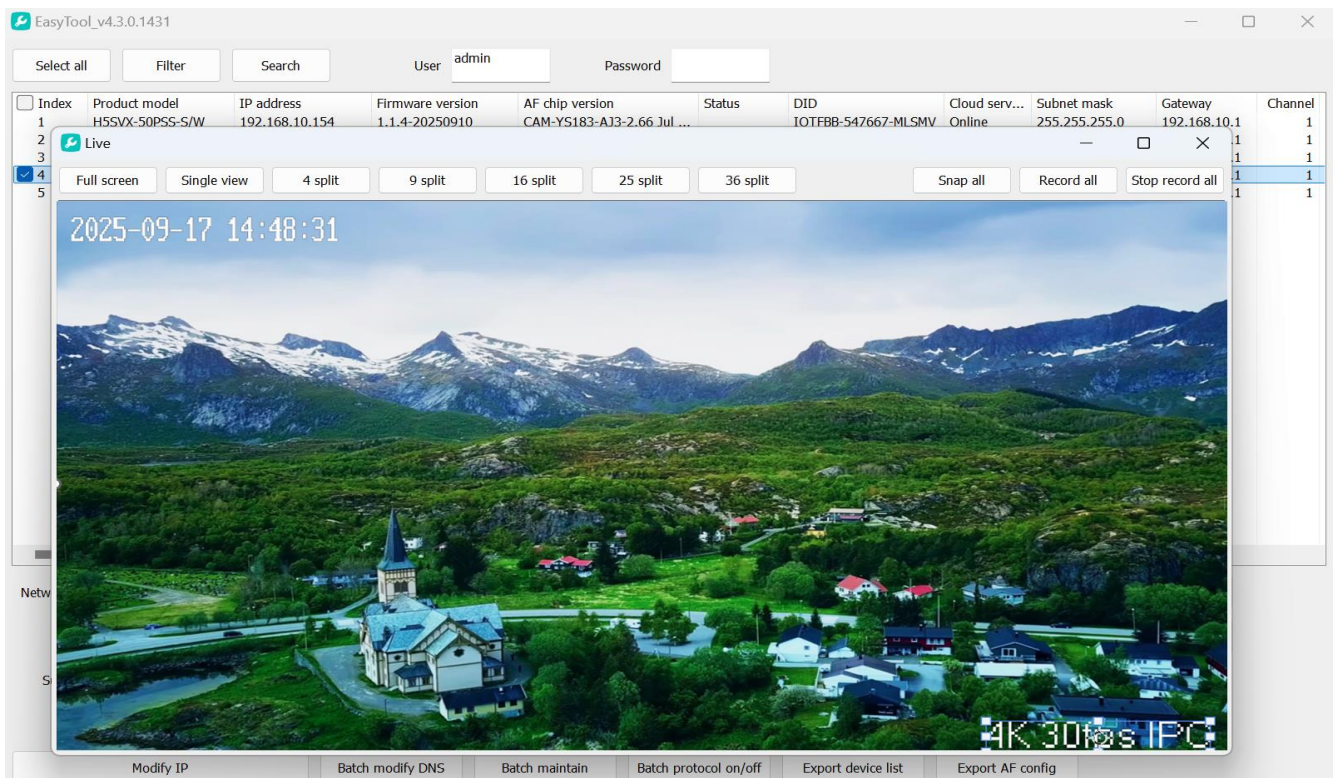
EasyTool_v4.3.0.1431

Select all Filter Search User admin Password

| Index | Product model | IP address | Firmware version | AF chip version | Status | DID | Cloud serv... | Subnet mask | Gateway | Channel |
|---|---|---|---|---|---|---|---|---|---|---|
| 1 | H5SVX-50PSS-S/W | 192.168.10.154 | 1.1.4-20250910 | CAM-YS183-AJ3-2.66 Jul ... | | IOTFBB-547667-MLSMV | Online | 255.255.255.0 | 192.168.10.1 | 1 |
| 2 | | | | | | | | | .1 | 1 |
| 3 | | | | | | | | | .1 | 1 |
| 4 | | | | | | | | | .1 | 1 |
| 5 | | | | | | | | | .1 | 1 |

Live

Full screen Single view 4 split 9 split 16 split 25 split 36 split Snap all Record all Stop record all

2025-09-17 14:48:31

4K 30fps IPC

Netw

S

Modify IP Batch modify DNS Batch maintain Batch protocol on/off Export device list Export AF config